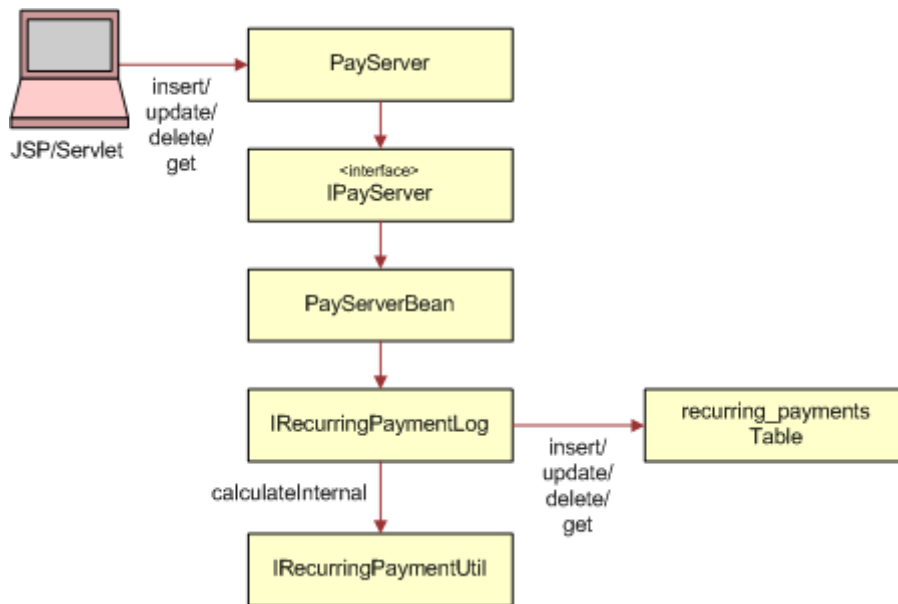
JSP/Servlet

insert/
update/
delete/
get

PayServer

<interface>
IPayServer

PayServerBean

IRecurringPaymentLog

insert/
update/
delete/
get

recurring_payments
Table

calculateInternal

IRecurringPaymentUtil